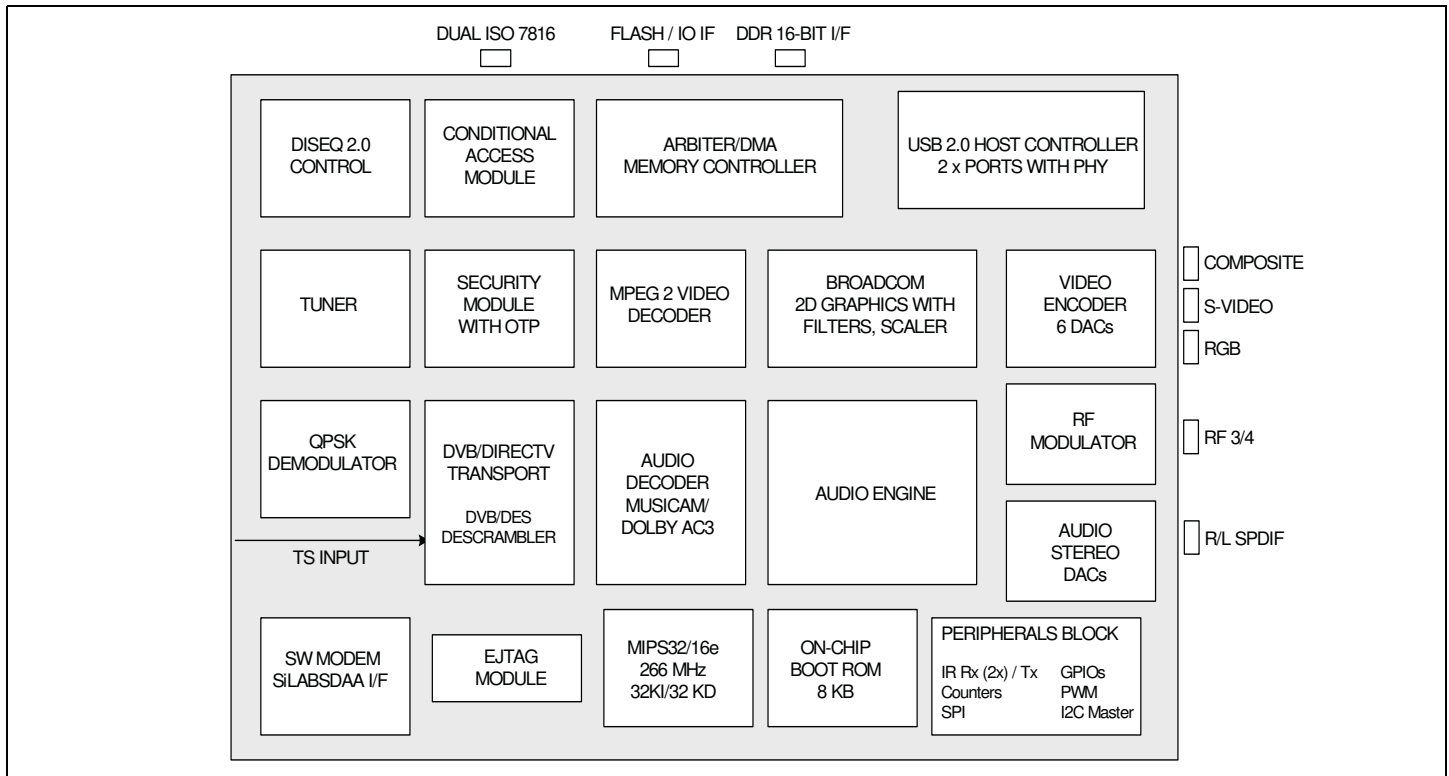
DUAL ISO 7816
FLASH / IO IF
DDR 16-BIT I/F

DISEQ 2.0 CONTROL

CONDITIONAL ACCESS MODULE

ARBITER/DMA MEMORY CONTROLLER

USB 2.0 HOST CONTROLLER 2 x PORTS WITH PHY

TUNER

SECURITY MODULE WITH OTP

MPEG 2 VIDEO DECODER

BROADCOM 2D GRAPHICS WITH FILTERS, SCALER

VIDEO ENCODER 6 DACs

COMPOSITE
S-VIDEO
RGB

QPSK DEMODULATOR

DVB/DIRECTV TRANSPORT

DVB/DES DESCRAMBLER

AUDIO DECODER MUSICAM/ DOLBY AC3

AUDIO ENGINE

RF MODULATOR

RF 3/4

AUDIO STEREO DACs

R/L SPDIF

TS INPUT

SW MODEM SiLABSDAA I/F

EJTAG MODULE

MIPS32/16e 266 MHz 32KI/32 KD

ON-CHIP BOOT ROM 8 KB

PERIPHERALS BLOCK
IR Rx (2x) / Tx
Counters
SPI
GPIOs
PWM
I2C Master